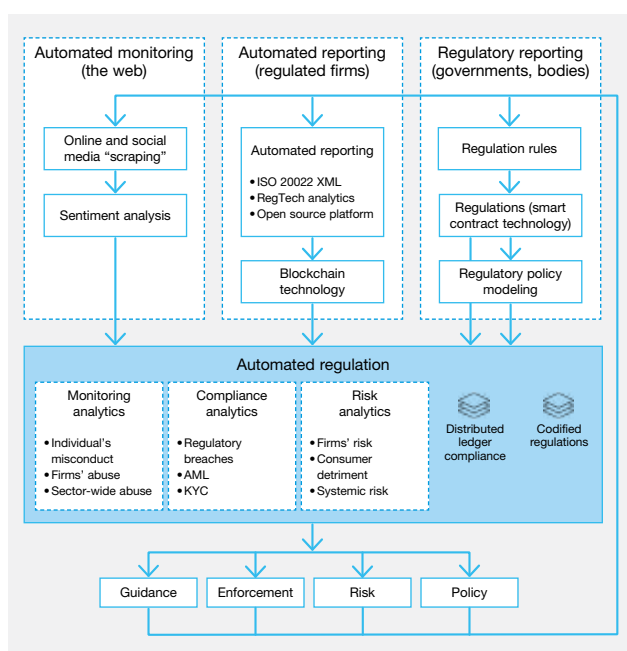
Automated monitoring (the web)

Online and social media “scraping”

Sentiment analysis

Automated reporting (regulated firms)

Automated reporting

• ISO 20022 XML
• RegTech analytics
• Open source platform

Blockchain technology

Regulatory reporting (governments, bodies)

Regulation rules

Regulations (smart contract technology)

Regulatory policy modeling

Automated regulation

Monitoring analytics

• Individual’s misconduct
• Firms’ abuse
• Sector-wide abuse

Compliance analytics

• Regulatory breaches
• AML
• KYC

Risk analytics

• Firms’ risk
• Consumer detriment
• Systemic risk

Distributed ledger compliance

Codified regulations

Guidance

Enforcement

Risk

Policy